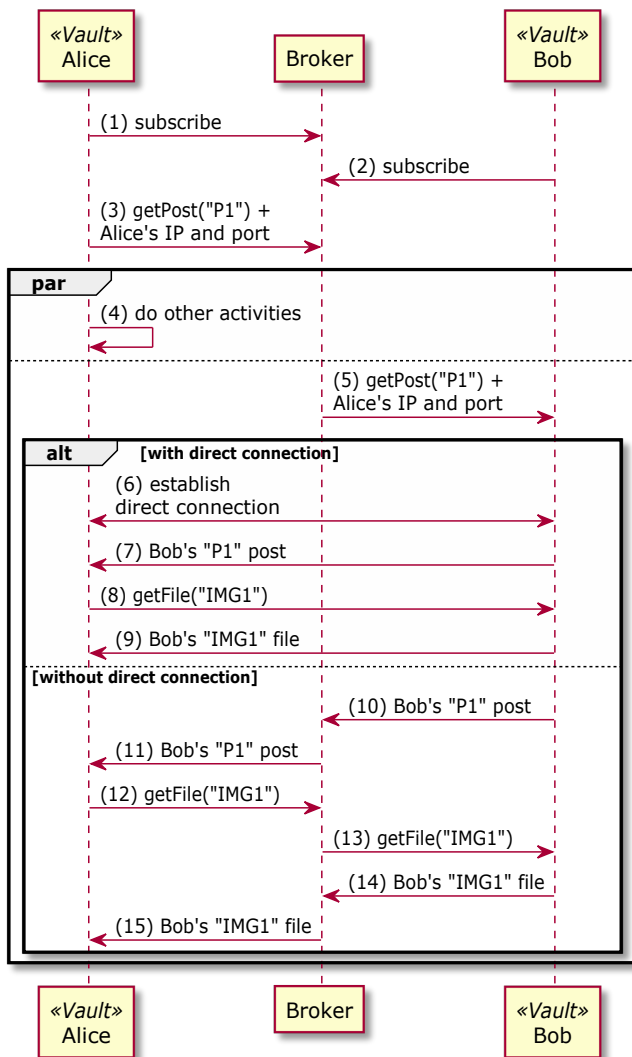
«Vault»
Alice

Broker

«Vault»
Bob

(1) subscribe

(2) subscribe

(3) getPost("P1") +
Alice's IP and port

par

(4) do other activities

(5) getPost("P1") +
Alice's IP and port

alt [with direct connection]

(6) establish
direct connection

(7) Bob's "P1" post

(8) getFile("IMG1")

(9) Bob's "IMG1" file

[without direct connection]

(10) Bob's "P1" post

(11) Bob's "P1" post

(12) getFile("IMG1")

(13) getFile("IMG1")

(14) Bob's "IMG1" file

(15) Bob's "IMG1" file

«Vault»
Alice

Broker

«Vault»
Bob